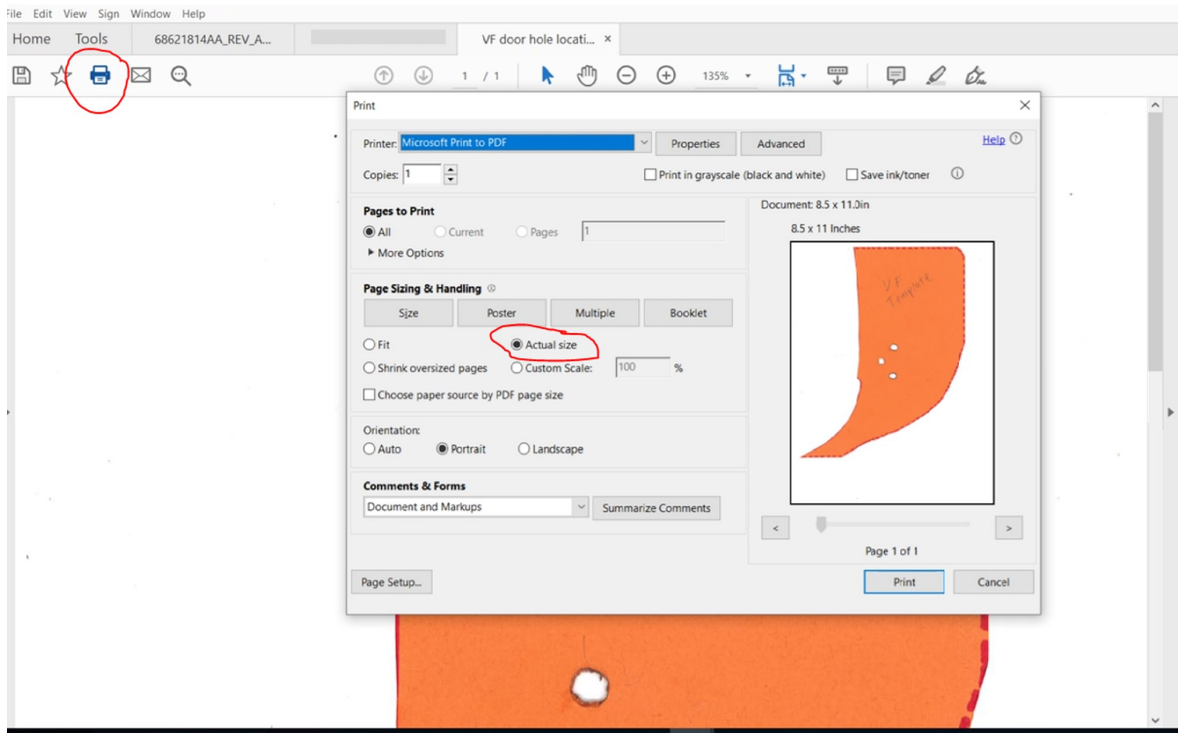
File Edit View Sign Window Help

Home Tools 68621814AA_REV_A... VF door hole locati... ×

1 / 1 135%

Print ×

Printer: Microsoft Print to PDF Properties Advanced Help

Copies: 1 Print in grayscale (black and white) Save ink/toner

Pages to Print
All Current Pages 1
More Options

Page Sizing & Handling
Size Poster Multiple Booklet
Fit Actual size
Shrink oversized pages Custom Scale: 100 %
Choose paper source by PDF page size

Orientation:
Auto Portrait Landscape

Comments & Forms
Document and Markups Summarize Comments

Document: 8.5 x 11.0in
8.5 x 11 Inches

VF Template

< >
Page 1 of 1

Page Setup... Print Cancel